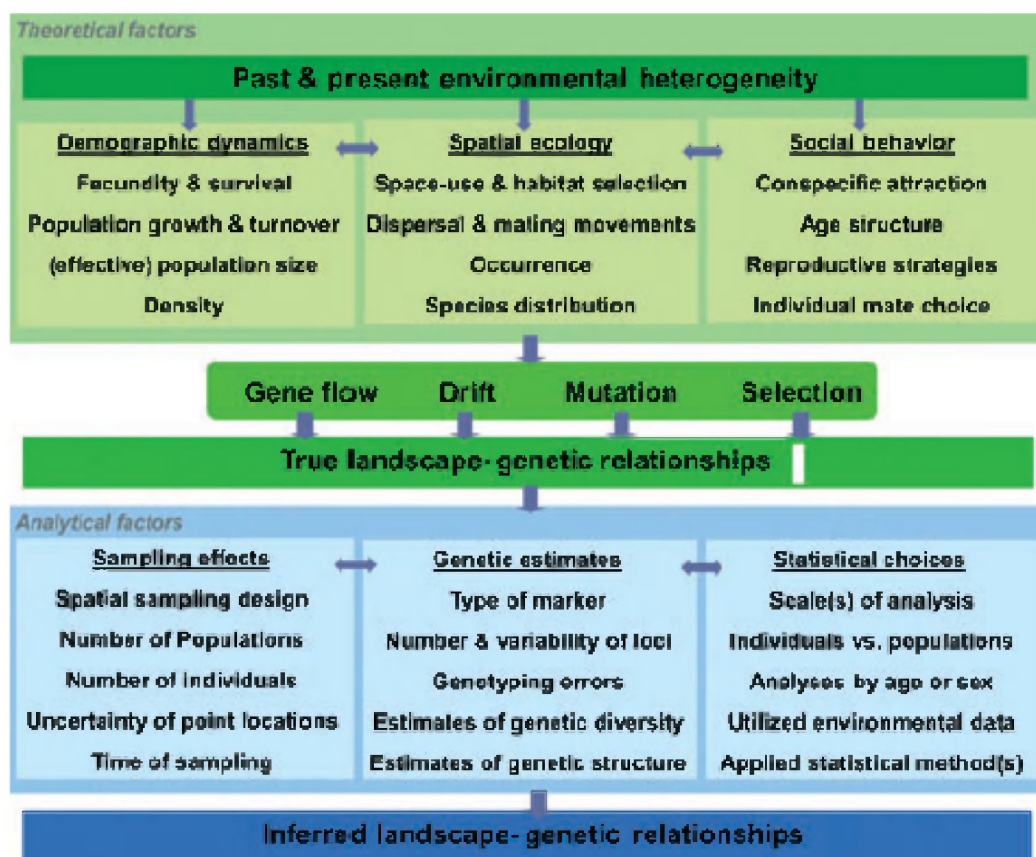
Theoretical factors

Past & present environmental heterogeneity

Demographic dynamics
Fecundity & survival
Population growth & turnover
(effective) population size
Density

Spatial ecology
Space-use & habitat selection
Dispersal & mating movements
Occurrence
Species distribution

Social behavior
Conspecific attraction
Age structure
Reproductive strategies
Individual mate choice

Gene flow Drift Mutation Selection

True landscape-genetic relationships

Analytical factors

Sampling effects
Spatial sampling design
Number of Populations
Number of individuals
Uncertainty of point locations
Time of sampling

Genetic estimates
Type of marker
Number & variability of loci
Genotyping errors
Estimates of genetic diversity
Estimates of genetic structure

Statistical choices
Scale(s) of analysis
Individuals vs. populations
Analyses by age or sex
Utilized environmental data
Applied statistical method(s)

Inferred landscape-genetic relationships